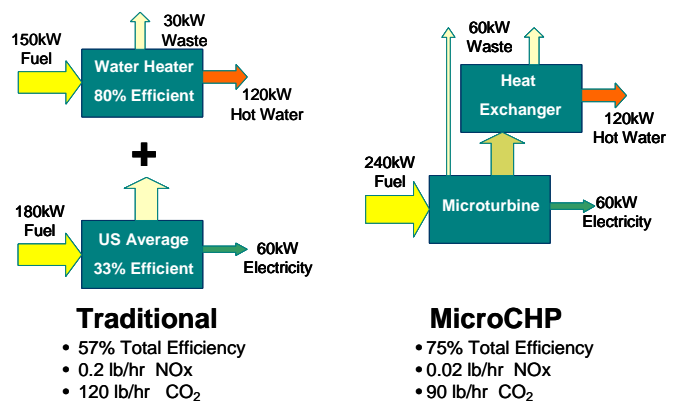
150kW Fuel

30kW Waste

Water Heater

80% Efficient

120kW Hot Water

+

180kW Fuel

US Average

33% Efficient

60kW Electricity

Traditional

• 57% Total Efficiency
• 0.2 lb/hr NOx
• 120 lb/hr $CO_2$

60kW Waste

Heat Exchanger

120kW Hot Water

240kW Fuel

Microturbine

60kW Electricity

MicroCHP

• 75% Total Efficiency
• 0.02 lb/hr NOx
• 90 lb/hr $CO_2$